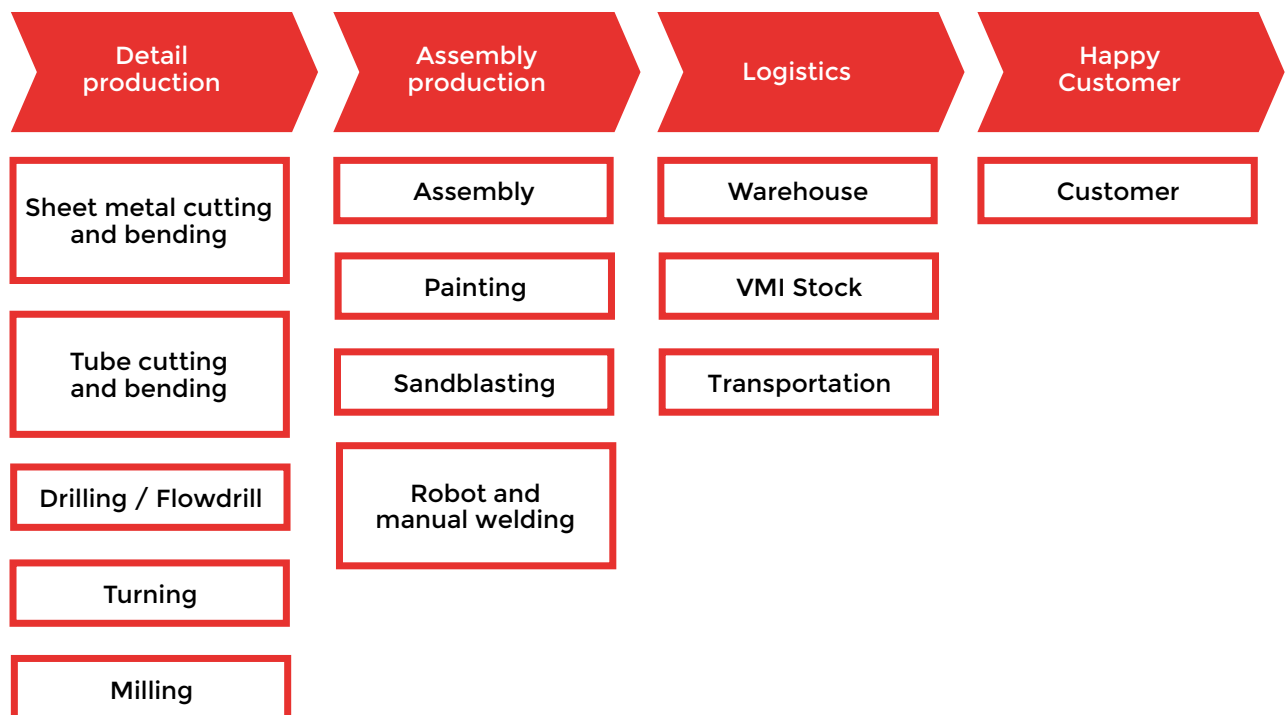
Detail production

Sheet metal cutting and bending

Tube cutting and bending

Drilling / Flowdrill

Turning

Milling

Assembly production

Assembly

Painting

Sandblasting

Robot and manual welding

Logistics

Warehouse

VMI Stock

Transportation

Happy Customer

Customer